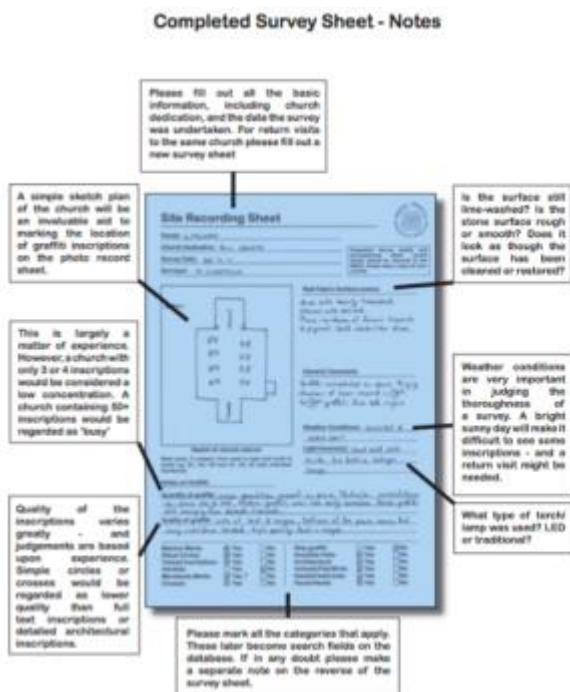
Completed Survey Sheet - Notes

Please fill out all the basic information, including church dedication, and the date the survey was undertaken. For return visits to the same church please fill out a new survey sheet

A simple sketch plan of the church will be an invaluable aid to marking the location of graffiti inscriptions on the photo record sheet.

This is largely a matter of experience. However, a church with only 3 or 4 inscriptions would be considered a low concentration. A church containing 50+ inscriptions would be regarded as 'busy'

Quality of the inscriptions varies greatly - and judgements are based upon experience. Simple circles or crosses would be regarded as lower quality than full text inscriptions or detailed architectural inscriptions.

Site Recording Sheet

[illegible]

Is the surface still lime-washed? Is the stone surface rough or smooth? Does it look as though the surface has been cleaned or restored?

Weather conditions are very important in judging the thoroughness of a survey. A bright sunny day will make it difficult to see some inscriptions - and a return visit might be needed.

What type of torch/ lamp was used? LED or traditional?

Please mark all the categories that apply. These later become search fields on the database. If in any doubt please make a separate note on the reverse of the survey sheet.